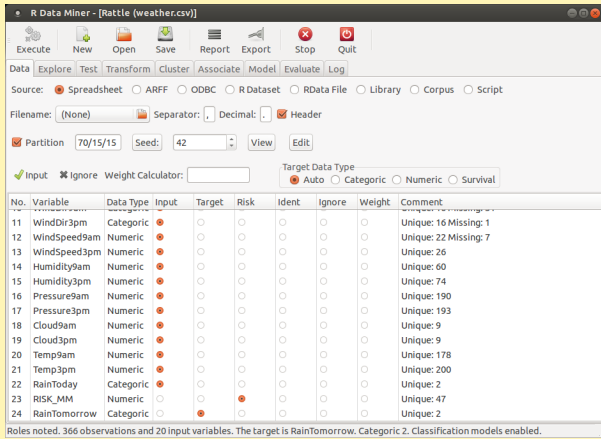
R Data Miner - [Rattle (weather.csv)]

Execute New Open Save Report Export Stop Quit

Data Explore Test Transform Cluster Associate Model Evaluate Log

Source: Spreadsheet ARFF ODBC R Dataset RData File Library Corpus Script

Filename: (None) Separator: , Decimal: . Header

Partition 70/15/15 Seed: 42 View Edit

Input Ignore Weight Calculator:

Target Data Type
Auto Categoric Numeric Survival

| No. | Variable | Data Type | Input | Target | Risk | Ident | Ignore | Weight | Comment |
|---|---|---|---|---|---|---|---|---|---|
| 11 | WindDir3pm | Categoric | | | | | | | Unique: 16 Missing: 1 |
| 12 | WindSpeed9am | Numeric | | | | | | | Unique: 22 Missing: 7 |
| 13 | WindSpeed3pm | Numeric | | | | | | | Unique: 26 |
| 14 | Humidity9am | Numeric | | | | | | | Unique: 60 |
| 15 | Humidity3pm | Numeric | | | | | | | Unique: 74 |
| 16 | Pressure9am | Numeric | | | | | | | Unique: 190 |
| 17 | Pressure3pm | Numeric | | | | | | | Unique: 193 |
| 18 | Cloud9am | Numeric | | | | | | | Unique: 9 |
| 19 | Cloud3pm | Numeric | | | | | | | Unique: 9 |
| 20 | Temp9am | Numeric | | | | | | | Unique: 178 |
| 21 | Temp3pm | Numeric | | | | | | | Unique: 200 |
| 22 | RainToday | Categoric | | | | | | | Unique: 2 |
| 23 | RISK_MM | Numeric | | | | | | | Unique: 47 |
| 24 | RainTomorrow | Categoric | | | | | | | Unique: 2 |

Roles noted. 366 observations and 20 input variables. The target is RainTomorrow. Categoric 2. Classification models enabled.